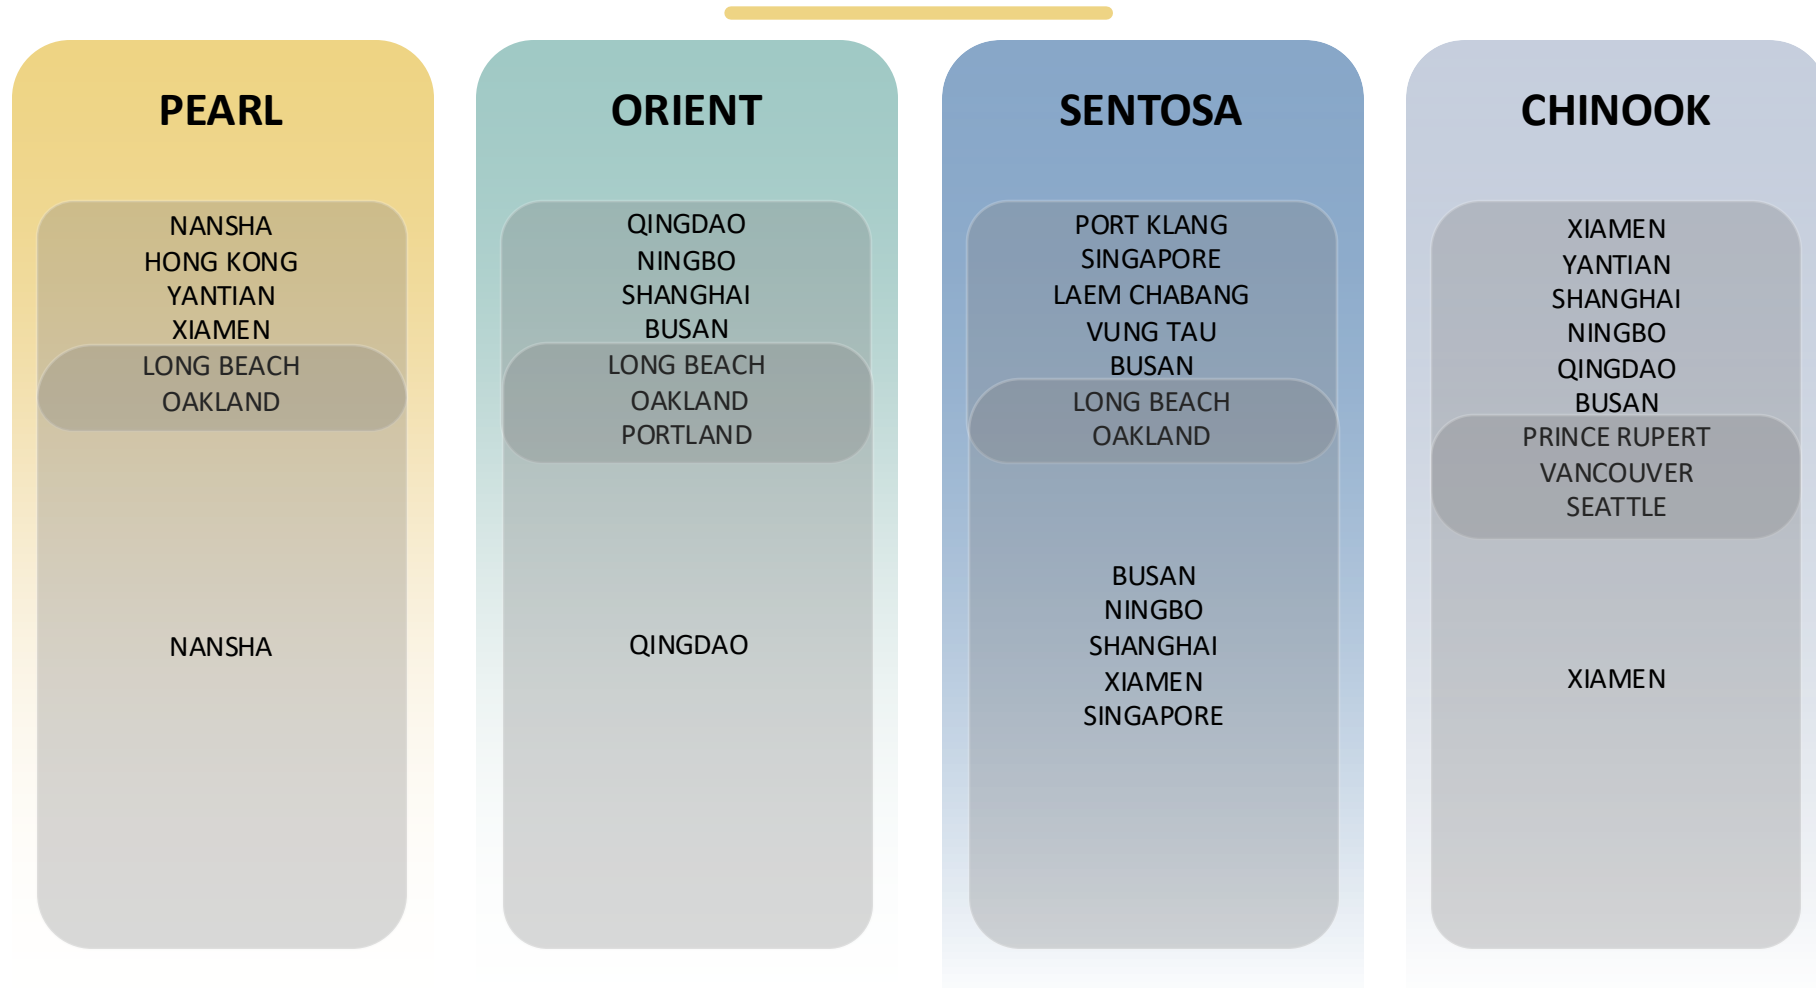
PEARL

NANSHA
HONG KONG
YANTIAN
XIAMEN
LONG BEACH
OAKLAND

NANSHA

ORIENT

QINGDAO
NINGBO
SHANGHAI
BUSAN
LONG BEACH
OAKLAND
PORTLAND

QINGDAO

SENTOSA

PORT KLANG
SINGAPORE
LAEM CHABANG
VUNG TAU
BUSAN
LONG BEACH
OAKLAND

BUSAN
NINGBO
SHANGHAI
XIAMEN
SINGAPORE

CHINOOK

XIAMEN
YANTIAN
SHANGHAI
NINGBO
QINGDAO
BUSAN
PRINCE RUPERT
VANCOUVER
SEATTLE

XIAMEN